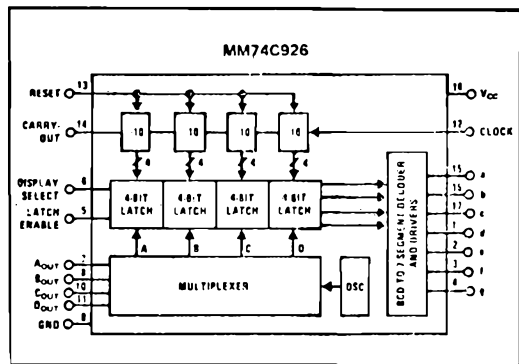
MM74C926

RESET 13
CARRY-OUT 14
DISPLAY SELECT 6
LATCH ENABLE 5
$A_{OUT}$ 7
$B_{OUT}$ 9
$C_{OUT}$ 10
$D_{OUT}$ 11
GND 8

16 $V_{CC}$
12 CLOCK

10
10
10
10

4
4
4
4

4-BIT LATCH
4-BIT LATCH
4-BIT LATCH
4-BIT LATCH

A
B
C
D

MULTIPLEXER

OSC

BCD TO 7 SEGMENT DECODER AND DRIVERS

15 a
15 b
17 c
1 d
2 e
3 f
4 g